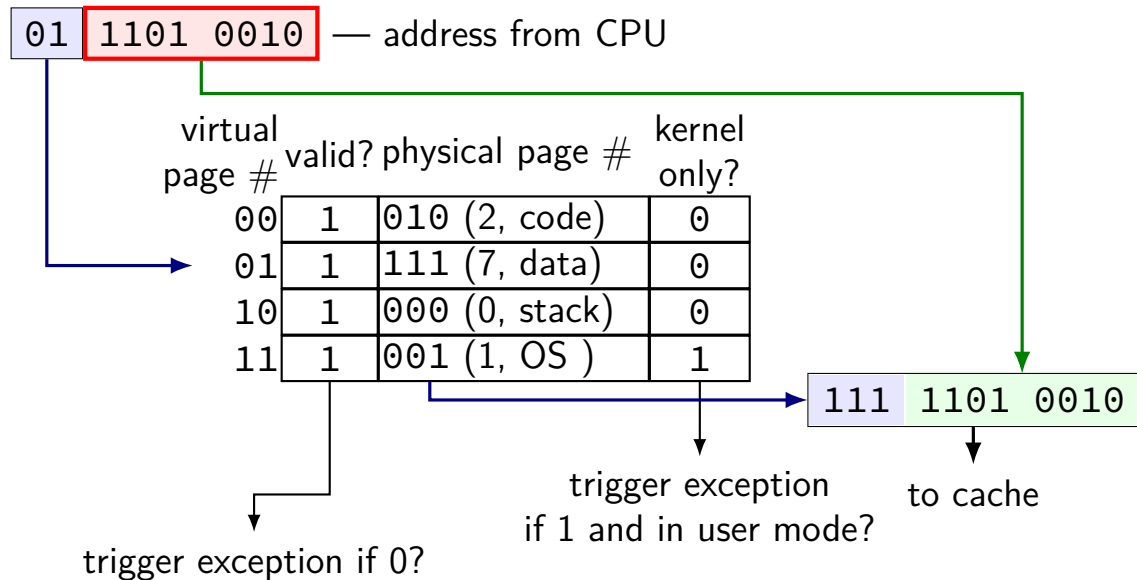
01 1101 0010 — address from CPU

| virtual page # | valid? | physical page # | kernel only? |
|---|---|---|---|
| 00 | 1 | 010 (2, code) | 0 |
| 01 | 1 | 111 (7, data) | 0 |
| 10 | 1 | 000 (0, stack) | 0 |
| 11 | 1 | 001 (1, OS ) | 1 |

111 1101 0010

trigger exception if 1 and in user mode?

to cache

trigger exception if 0?